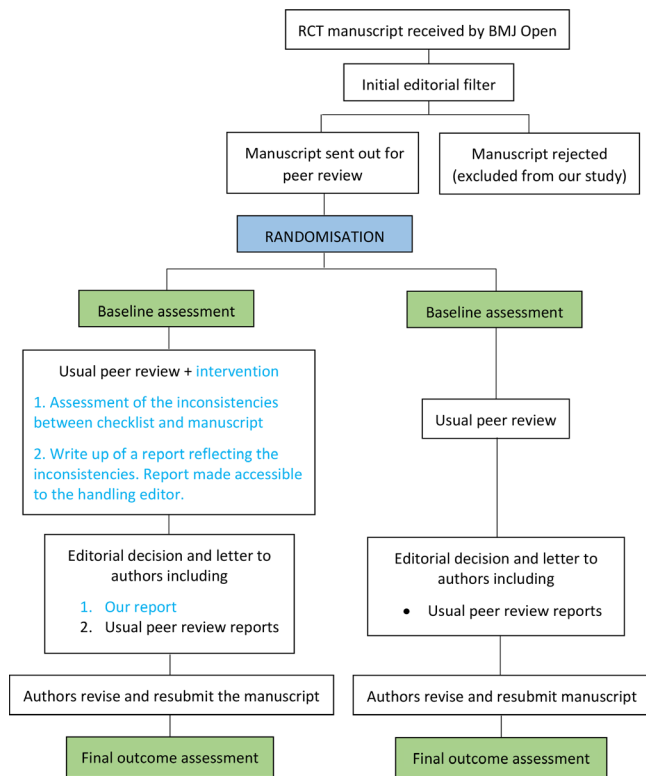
RCT manuscript received by BMJ Open

Initial editorial filter

Manuscript sent out for peer review

Manuscript rejected (excluded from our study)

RANDOMISATION

Baseline assessment

Usual peer review + intervention

1. Assessment of the inconsistencies between checklist and manuscript

2. Write up of a report reflecting the inconsistencies. Report made accessible to the handling editor.

Editorial decision and letter to authors including

1. Our report
2. Usual peer review reports

Authors revise and resubmit the manuscript

Final outcome assessment

Baseline assessment

Usual peer review

Editorial decision and letter to authors including

• Usual peer review reports

Authors revise and resubmit manuscript

Final outcome assessment